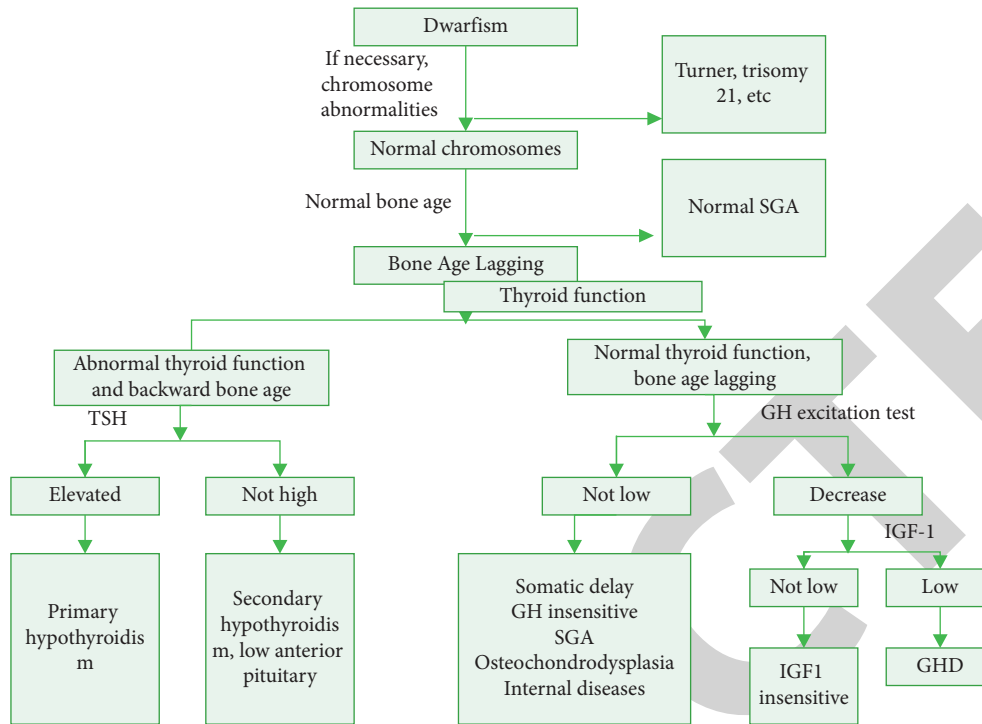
Dwarfism

If necessary, chromosome abnormalities

Turner, trisomy 21, etc

Normal chromosomes

Normal bone age

Normal SGA

Bone Age Lagging

Thyroid function

Abnormal thyroid function and backward bone age

TSH

Normal thyroid function, bone age lagging

GH excitation test

Elevated

Not high

Not low

Decrease

IGF-1

Primary hypothyroidis m

Secondary hypothyroidis m, low anterior pituitary

Somatic delay
GH insensitive
SGA
Osteochondrodysplasia
Internal diseases

Not low

Low

IGF1 insensitive

GHD